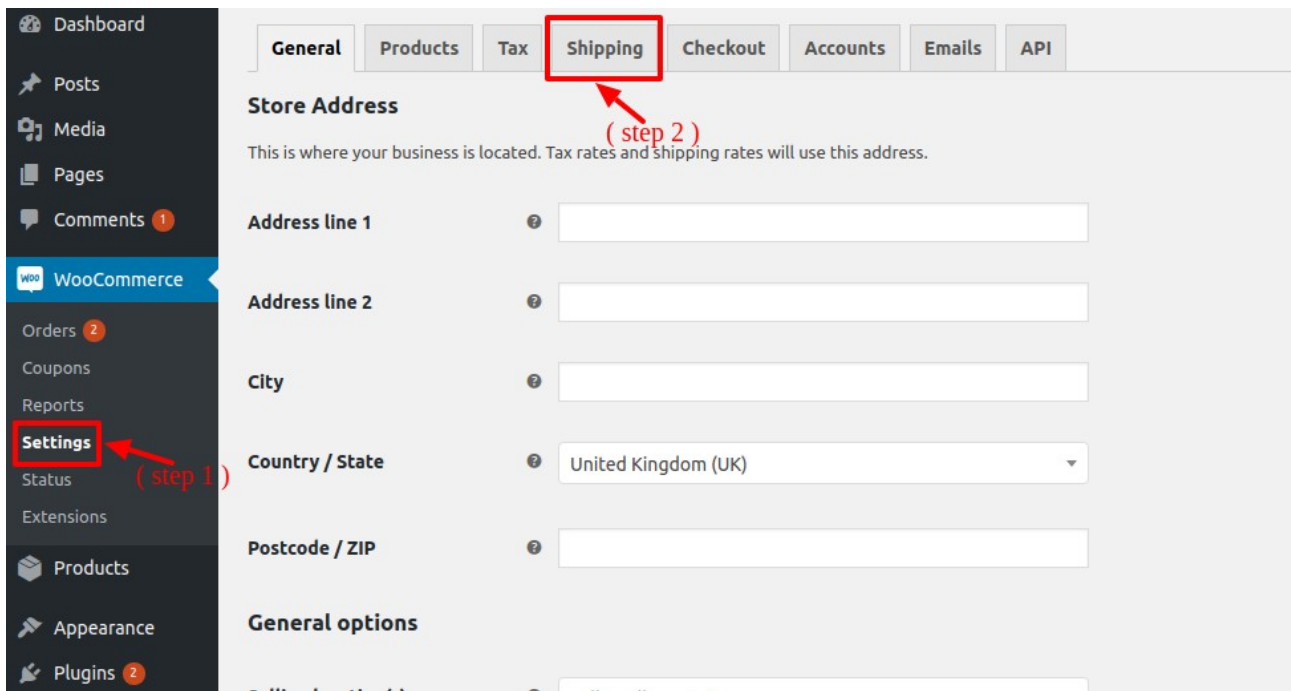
Dashboard
Posts
Media
Pages
Comments 1
WooCommerce
Orders 2
Coupons
Reports
Settings
( step 1 )
Status
Extensions
Products
Appearance
Plugins 2

General | Products | Tax | Shipping | Checkout | Accounts | Emails | API

( step 2 )

Store Address

This is where your business is located. Tax rates and shipping rates will use this address.

Address line 1

Address line 2

City

Country / State
United Kingdom (UK)

Postcode / ZIP

General options

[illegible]